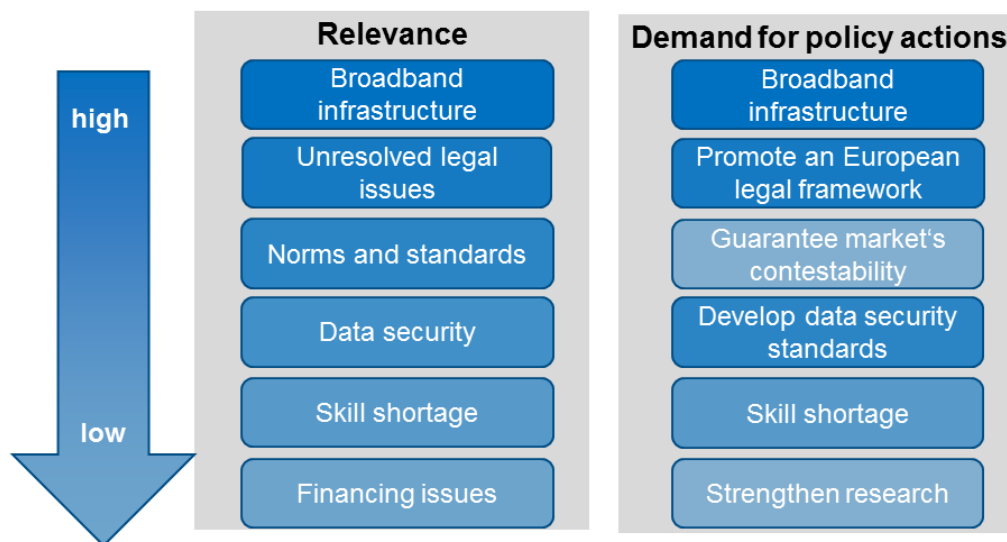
high

low

Relevance

Broadband infrastructure

Unresolved legal issues

Norms and standards

Data security

Skill shortage

Financing issues

Demand for policy actions

Broadband infrastructure

Promote an European legal framework

Guarantee market‘s contestability

Develop data security standards

Skill shortage

Strengthen research